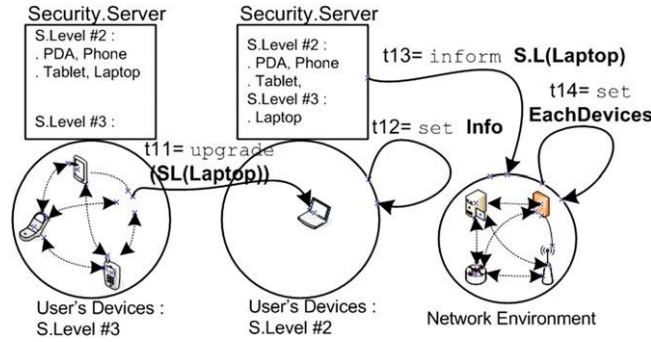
Security.Server

S.Level #2 :
. PDA, Phone
. Tablet, Laptop

S.Level #3 :

Security.Server

S.Level #2 :
. PDA, Phone
. Tablet,
S.Level #3 :
. Laptop

t13= inform S.L(Laptop)

t14= set EachDevices

t12= set Info

t11= upgrade (SL(Laptop))

User's Devices :
S.Level #3

User's Devices :
S.Level #2

Network Environment